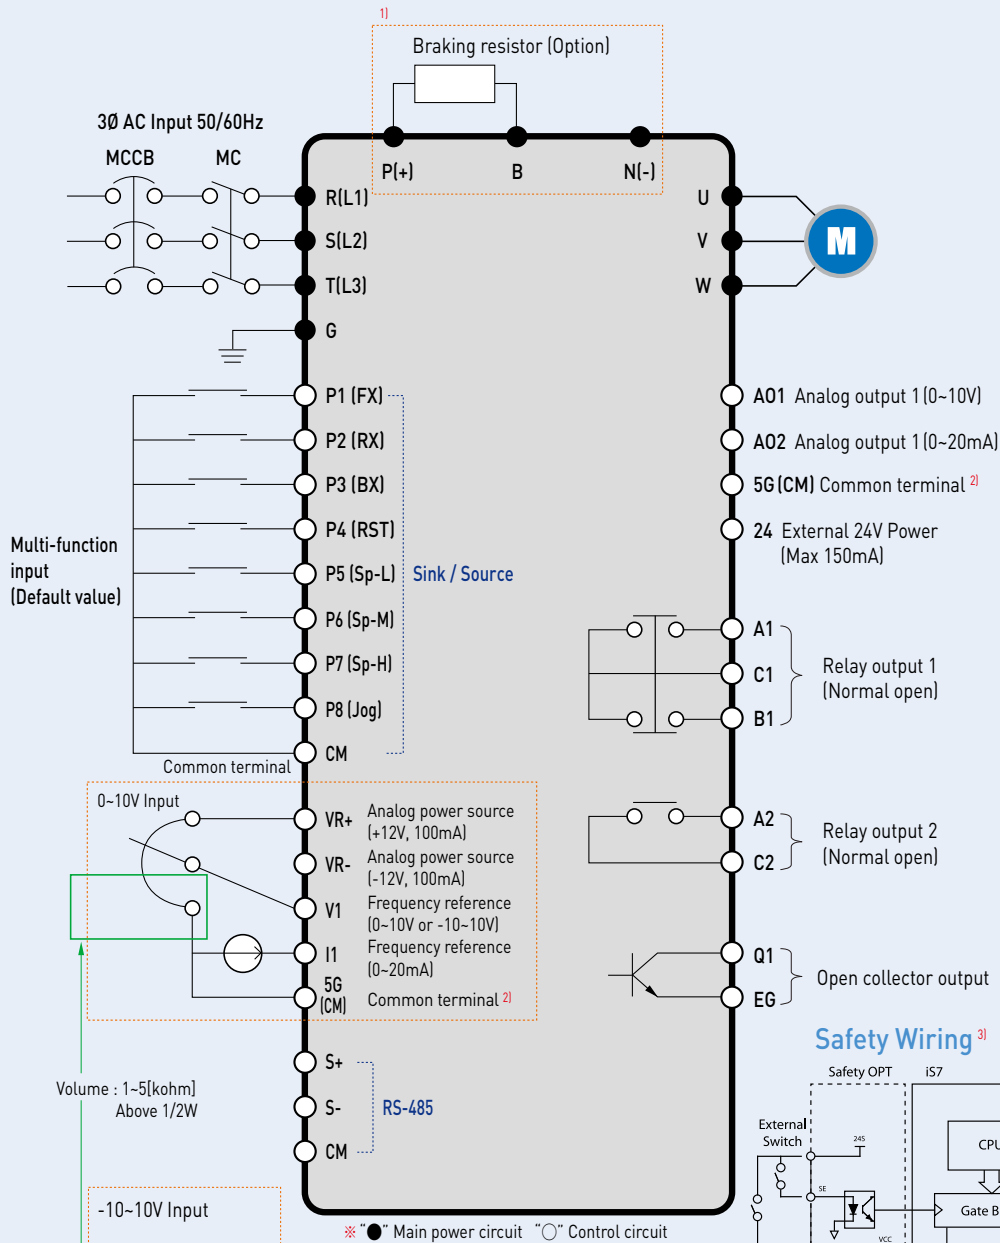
1)
Braking resistor (Option)
3Ø AC Input 50/60Hz
MCCB
MC
P(+)
B
N(-)
R(L1)
S(L2)
T(L3)
G
U
V
W
M
P1 (FX)
P2 (RX)
P3 (BX)
P4 (RST)
P5 (Sp-L)
P6 (Sp-M)
P7 (Sp-H)
P8 (Jog)
CM
Sink / Source
Multi-function input (Default value)
Common terminal
A01 Analog output 1 (0~10V)
A02 Analog output 1 (0~20mA)
5G (CM) Common terminal 2)
24 External 24V Power (Max 150mA)
A1
C1
B1
Relay output 1 (Normal open)
A2
C2
Relay output 2 (Normal open)
0~10V Input
VR+ Analog power source (+12V, 100mA)
VR- Analog power source (-12V, 100mA)
V1 Frequency reference (0~10V or -10~10V)
I1 Frequency reference (0~20mA)
5G (CM) Common terminal 2)
Q1
EG
Open collector output
Safety Wiring 3)
Safety OPT
iS7
External Switch
24S
SE
VCC
CPU
Gate B
Volume : 1~5[kohm] Above 1/2W
S+
S-
CM
RS-485
-10~10V Input
※ "●" Main power circuit "○" Control circuit